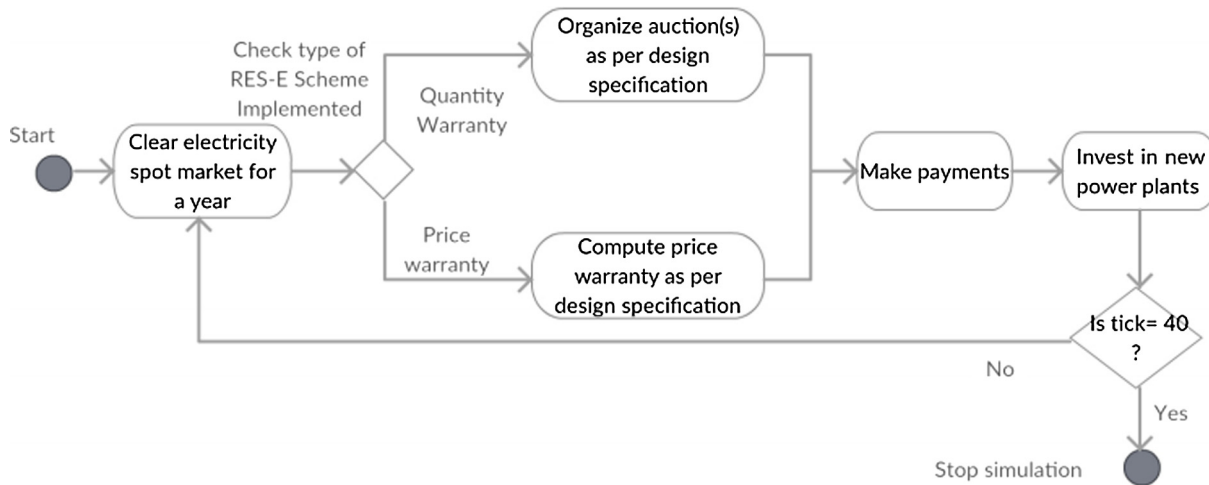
Start

Clear electricity spot market for a year

Check type of RES-E Scheme Implemented

Quantity Warranty

Organize auction(s) as per design specification

Price warranty

Compute price warranty as per design specification

Make payments

Invest in new power plants

Is tick= 40 ?

No

Yes

Stop simulation